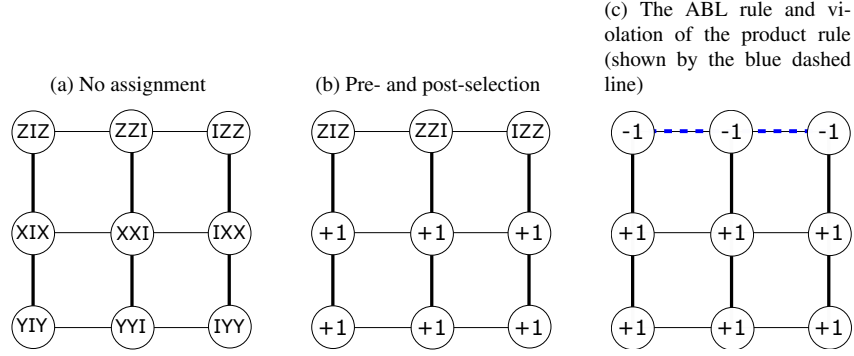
(a) No assignment

ZIZ ZZI IZZ

XIX XXI IXX

YIY YYI IYY

(b) Pre- and post-selection

ZIZ ZZI IZZ

+1 +1 +1

+1 +1 +1

(c) The ABL rule and violation of the product rule (shown by the blue dashed line)

-1 -1 -1

+1 +1 +1

+1 +1 +1